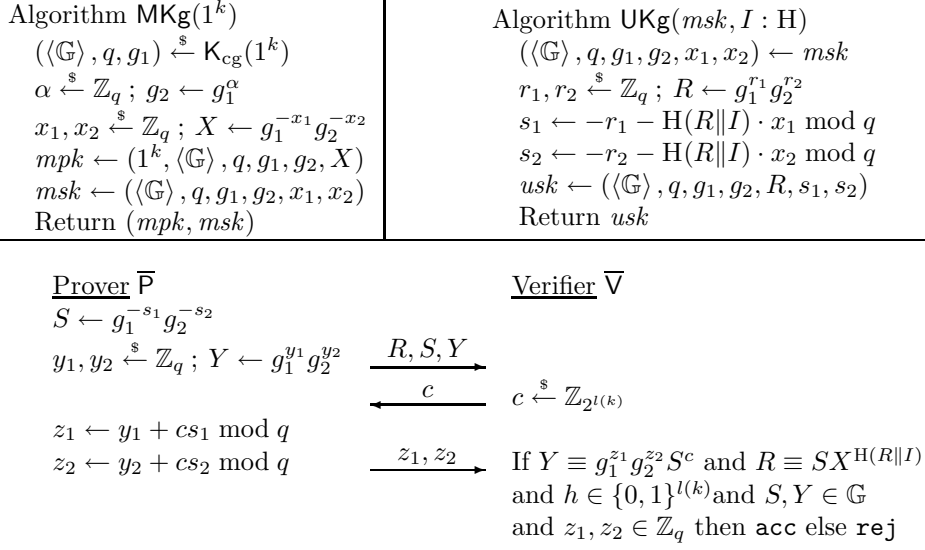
Algorithm $\mathsf{MKg}(1^k)$
$(\langle\mathbb{G}\rangle, q, g_1) \xleftarrow{\$} \mathsf{K}_{\mathrm{cg}}(1^k)$
$\alpha \xleftarrow{\$} \mathbb{Z}_q$ ; $g_2 \leftarrow g_1^{\alpha}$
$x_1, x_2 \xleftarrow{\$} \mathbb{Z}_q$ ; $X \leftarrow g_1^{-x_1} g_2^{-x_2}$
$mpk \leftarrow (1^k, \langle\mathbb{G}\rangle, q, g_1, g_2, X)$
$msk \leftarrow (\langle\mathbb{G}\rangle, q, g_1, g_2, x_1, x_2)$
Return $(mpk, msk)$

Algorithm $\mathsf{UKg}(msk, I : \mathrm{H})$
$(\langle\mathbb{G}\rangle, q, g_1, g_2, x_1, x_2) \leftarrow msk$
$r_1, r_2 \xleftarrow{\$} \mathbb{Z}_q$ ; $R \leftarrow g_1^{r_1} g_2^{r_2}$
$s_1 \leftarrow -r_1 - \mathrm{H}(R\|I) \cdot x_1 \bmod q$
$s_2 \leftarrow -r_2 - \mathrm{H}(R\|I) \cdot x_2 \bmod q$
$usk \leftarrow (\langle\mathbb{G}\rangle, q, g_1, g_2, R, s_1, s_2)$
Return $usk$

Prover $\overline{\mathsf{P}}$
$S \leftarrow g_1^{-s_1} g_2^{-s_2}$
$y_1, y_2 \xleftarrow{\$} \mathbb{Z}_q$ ; $Y \leftarrow g_1^{y_1} g_2^{y_2}$
$z_1 \leftarrow y_1 + cs_1 \bmod q$
$z_2 \leftarrow y_2 + cs_2 \bmod q$

$R, S, Y$
$c$
$z_1, z_2$

Verifier $\overline{\mathsf{V}}$
$c \xleftarrow{\$} \mathbb{Z}_{2^{l(k)}}$
If $Y \equiv g_1^{z_1} g_2^{z_2} S^c$ and $R \equiv SX^{\mathrm{H}(R\|I)}$ and $h \in \{0,1\}^{l(k)}$and $S, Y \in \mathbb{G}$ and $z_1, z_2 \in \mathbb{Z}_q$ then acc else rej